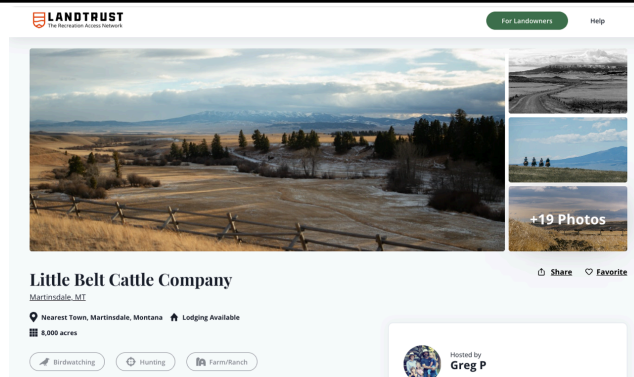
LANDTRUST
The Recreation Access Network

For Landowners

Help

+19 Photos

Little Belt Cattle Company

Martinsdale, MT

Share

Favorite

Nearest Town, Martinsdale, Montana

Lodging Available

8,000 acres

Birdwatching

Hunting

Farm/Ranch

Hosted by
Greg P